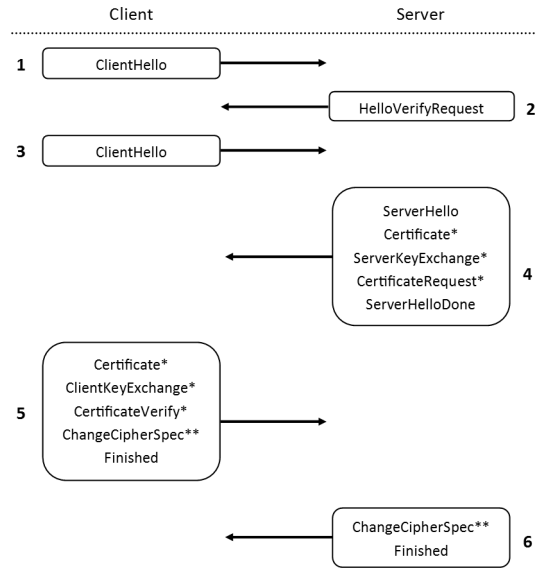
Client

Server

1
ClientHello

HelloVerifyRequest
2

3
ClientHello

ServerHello
Certificate*
ServerKeyExchange*
CertificateRequest*
ServerHelloDone
4

5
Certificate*
ClientKeyExchange*
CertificateVerify*
ChangeCipherSpec**
Finished

ChangeCipherSpec**
Finished
6